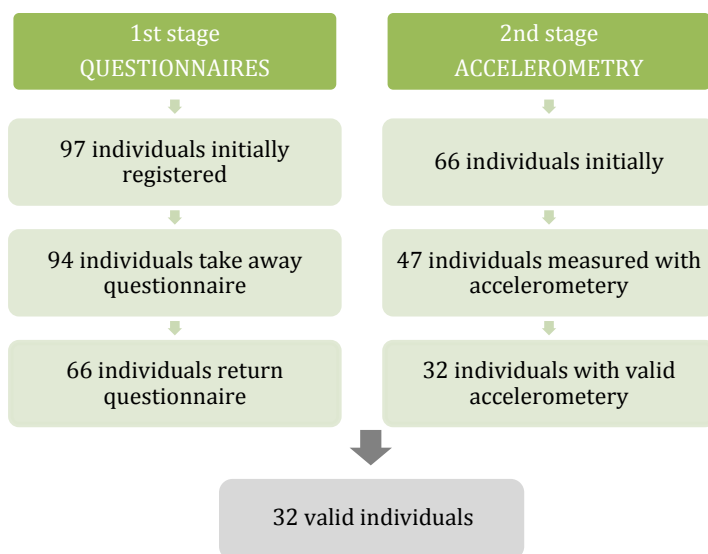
1st stage
QUESTIONNAIRES

97 individuals initially registered

94 individuals take away questionnaire

66 individuals return questionnaire

2nd stage
ACCELEROMETRY

66 individuals initially

47 individuals measured with accelerometery

32 individuals with valid accelerometery

32 valid individuals